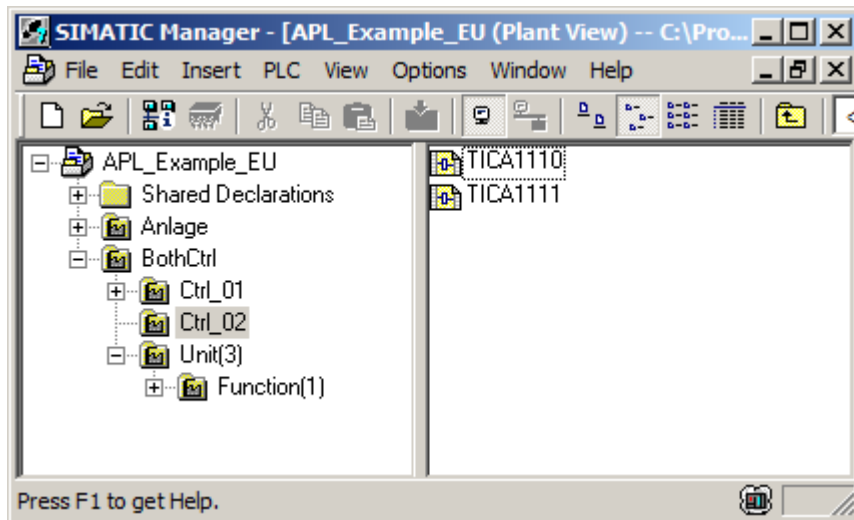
SIMATIC Manager - [APL_Example_EU (Plant View) -- C:\Pro...

File Edit Insert PLC View Options Window Help

APL_Example_EU
Shared Declarations
Anlage
BothCtrl
Ctrl_01
Ctrl_02
Unit(3)
Function(1)

TICA1110
TICA1111

Press F1 to get Help.